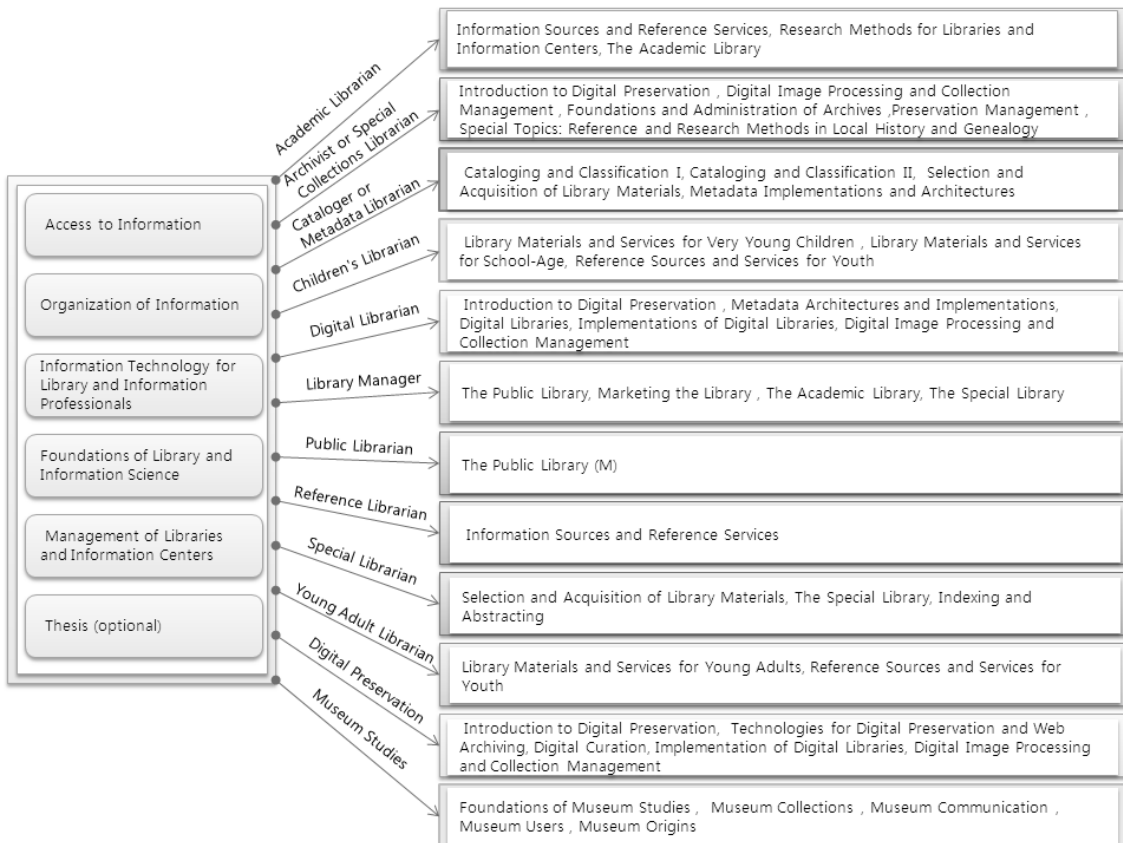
Access to Information

Organization of Information

Information Technology for Library and Information Professionals

Foundations of Library and Information Science

Management of Libraries and Information Centers

Thesis (optional)

Academic Librarian

Information Sources and Reference Services, Research Methods for Libraries and Information Centers, The Academic Library

Archivist or Special Collections Librarian

Introduction to Digital Preservation , Digital Image Processing and Collection Management , Foundations and Administration of Archives ,Preservation Management , Special Topics: Reference and Research Methods in Local History and Genealogy

Cataloger or Metadata Librarian

Cataloging and Classification I, Cataloging and Classification II, Selection and Acquisition of Library Materials, Metadata Implementations and Architectures

Children's Librarian

Library Materials and Services for Very Young Children , Library Materials and Services for School-Age, Reference Sources and Services for Youth

Digital Librarian

Introduction to Digital Preservation , Metadata Architectures and Implementations, Digital Libraries, Implementations of Digital Libraries, Digital Image Processing and Collection Management

Library Manager

The Public Library, Marketing the Library , The Academic Library, The Special Library

Public Librarian

The Public Library (M)

Reference Librarian

Information Sources and Reference Services

Special Librarian

Selection and Acquisition of Library Materials, The Special Library, Indexing and Abstracting

Young Adult Librarian

Library Materials and Services for Young Adults, Reference Sources and Services for Youth

Digital Preservation

Introduction to Digital Preservation, Technologies for Digital Preservation and Web Archiving, Digital Curation, Implementation of Digital Libraries, Digital Image Processing and Collection Management

Museum Studies

Foundations of Museum Studies , Museum Collections , Museum Communication , Museum Users , Museum Origins